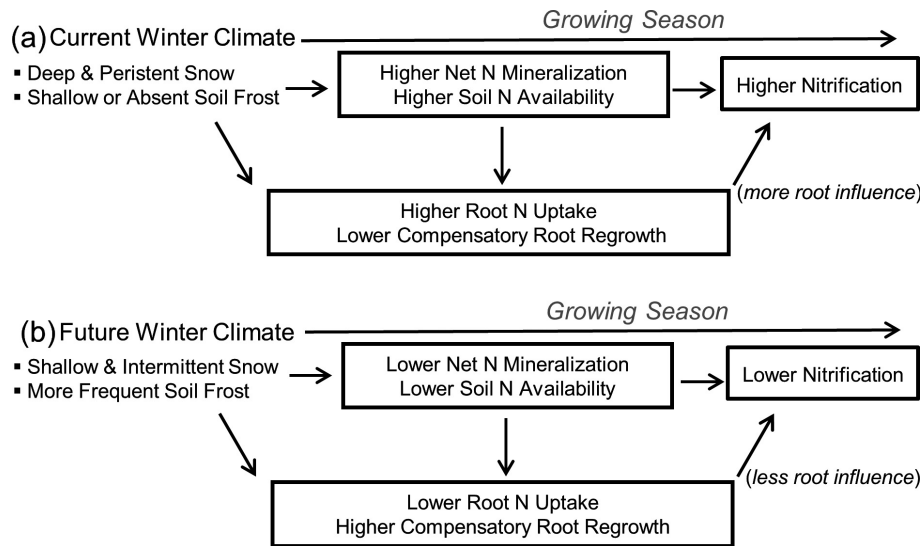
(a) Current Winter Climate

Growing Season

▪ Deep & Peristent Snow
▪ Shallow or Absent Soil Frost

Higher Net N Mineralization
Higher Soil N Availability

Higher Nitrification

Higher Root N Uptake
Lower Compensatory Root Regrowth

(more root influence)

(b) Future Winter Climate

Growing Season

▪ Shallow & Intermittent Snow
▪ More Frequent Soil Frost

Lower Net N Mineralization
Lower Soil N Availability

Lower Nitrification

Lower Root N Uptake
Higher Compensatory Root Regrowth

(less root influence)